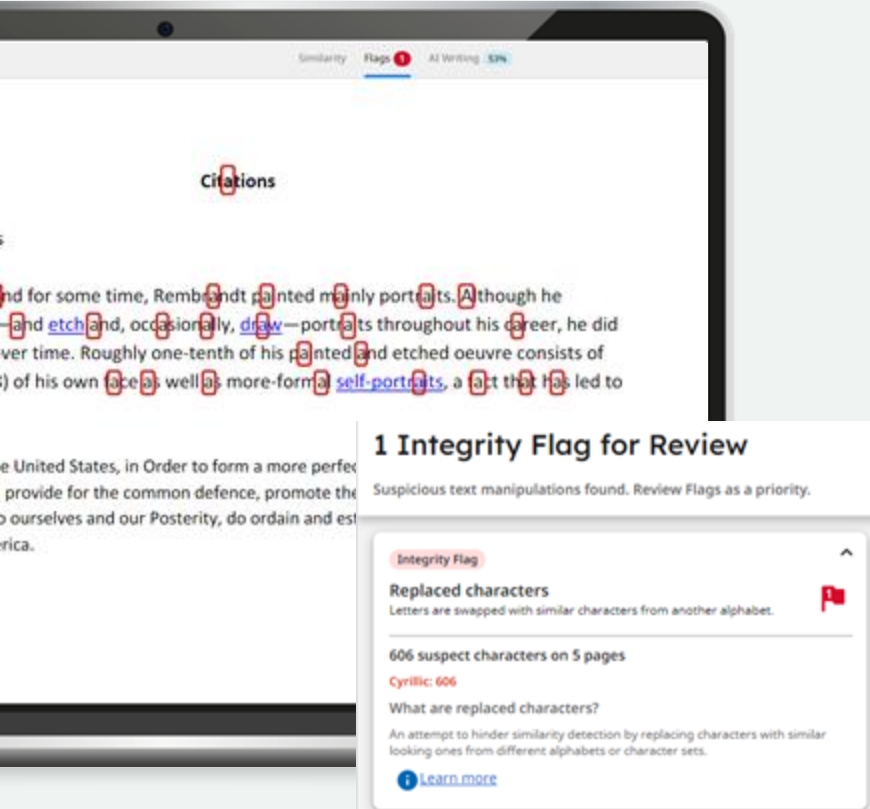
Similarity Flags 1 AI Writing 53%

Citations

s

nd for some time, Rembrandt painted mainly portraits. Although he —and etch and, occasionally, draw—portraits throughout his career, he did ver time. Roughly one-tenth of his painted and etched oeuvre consists of ) of his own face as well as more-formal self-portraits, a fact that has led to

e United States, in Order to form a more perfe provide for the common defence, promote the o ourselves and our Posterity, do ordain and est erica.

1 Integrity Flag for Review

Suspicious text manipulations found. Review Flags as a priority.

Integrity Flag

Replaced characters

Letters are swapped with similar characters from another alphabet.

606 suspect characters on 5 pages

Cyrillic: 606

What are replaced characters?

An attempt to hinder similarity detection by replacing characters with similar looking ones from different alphabets or character sets.

Learn more